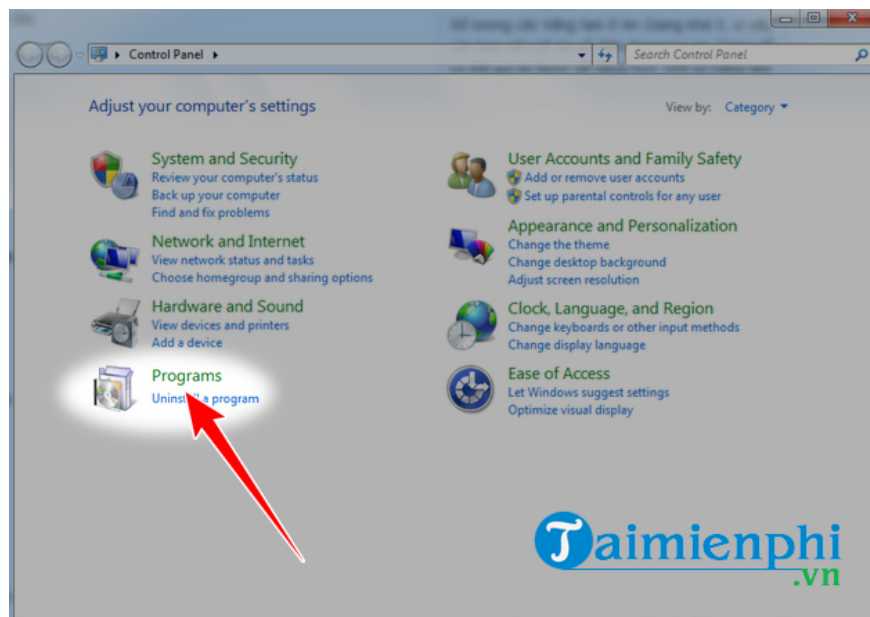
Control Panel

Search Control Panel

Adjust your computer's settings

View by: Category

System and Security
Review your computer's status
Back up your computer
Find and fix problems

Network and Internet
View network status and tasks
Choose homegroup and sharing options

Hardware and Sound
View devices and printers
Add a device

Programs
Unins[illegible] a program

User Accounts and Family Safety
Add or remove user accounts
Set up parental controls for any user

Appearance and Personalization
Change the theme
Change desktop background
Adjust screen resolution

Clock, Language, and Region
Change keyboards or other input methods
Change display language

Ease of Access
Let Windows suggest settings
Optimize visual display

Taimienphi
.vn